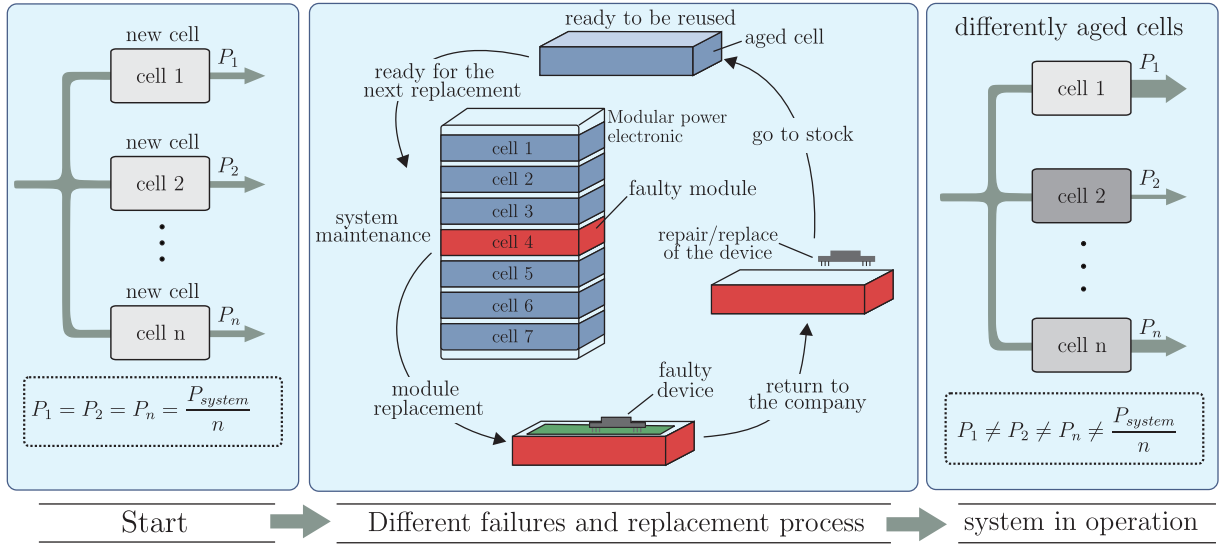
new cell

cell 1

$P_1$

new cell

cell 2

$P_2$

new cell

cell n

$P_n$

$P_1 = P_2 = P_n = \frac{P_{system}}{n}$

ready to be reused

aged cell

ready for the next replacement

Modular power electronic

go to stock

cell 1

cell 2

cell 3

faulty module

system maintenance

cell 4

repair/replace of the device

cell 5

cell 6

cell 7

module replacement

faulty device

return to the company

differently aged cells

cell 1

$P_1$

cell 2

$P_2$

cell n

$P_n$

$P_1 \neq P_2 \neq P_n \neq \frac{P_{system}}{n}$

Start

Different failures and replacement process

system in operation